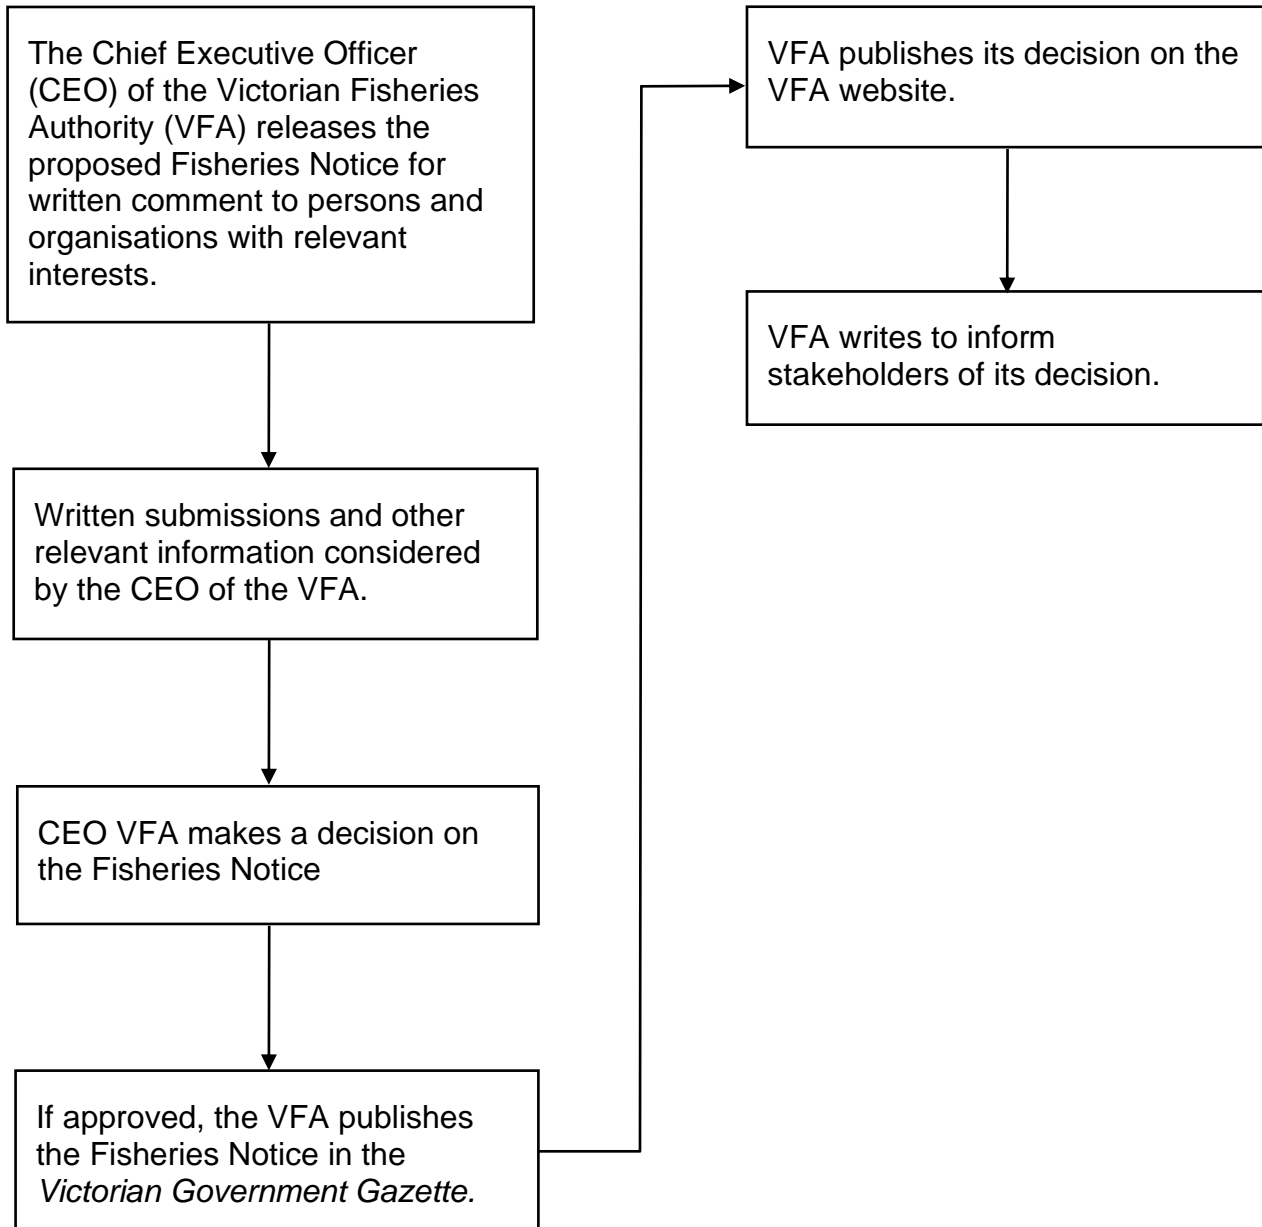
The Chief Executive Officer (CEO) of the Victorian Fisheries Authority (VFA) releases the proposed Fisheries Notice for written comment to persons and organisations with relevant interests.

Written submissions and other relevant information considered by the CEO of the VFA.

CEO VFA makes a decision on the Fisheries Notice

If approved, the VFA publishes the Fisheries Notice in the *Victorian Government Gazette.*

VFA publishes its decision on the VFA website.

VFA writes to inform stakeholders of its decision.